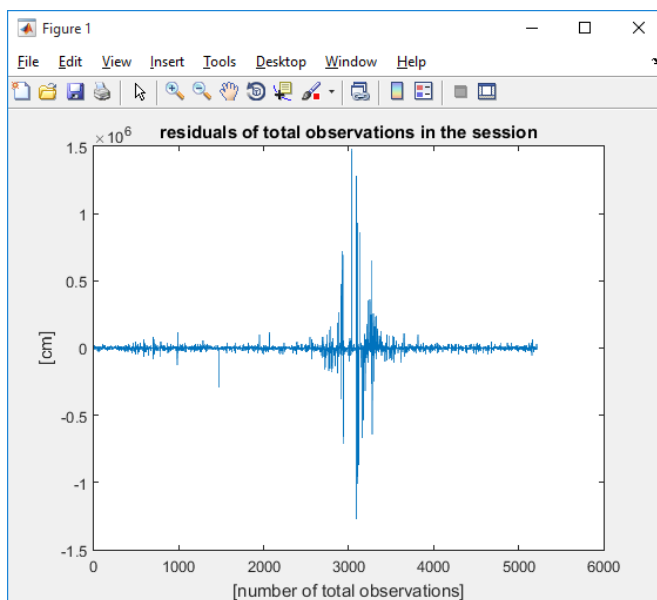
Figure 1

File Edit View Insert Tools Desktop Window Help

residuals of total observations in the session

$\times 10^6$

1.5
1
0.5
0
-0.5
-1
-1.5

[cm]

0 1000 2000 3000 4000 5000 6000

[number of total observations]